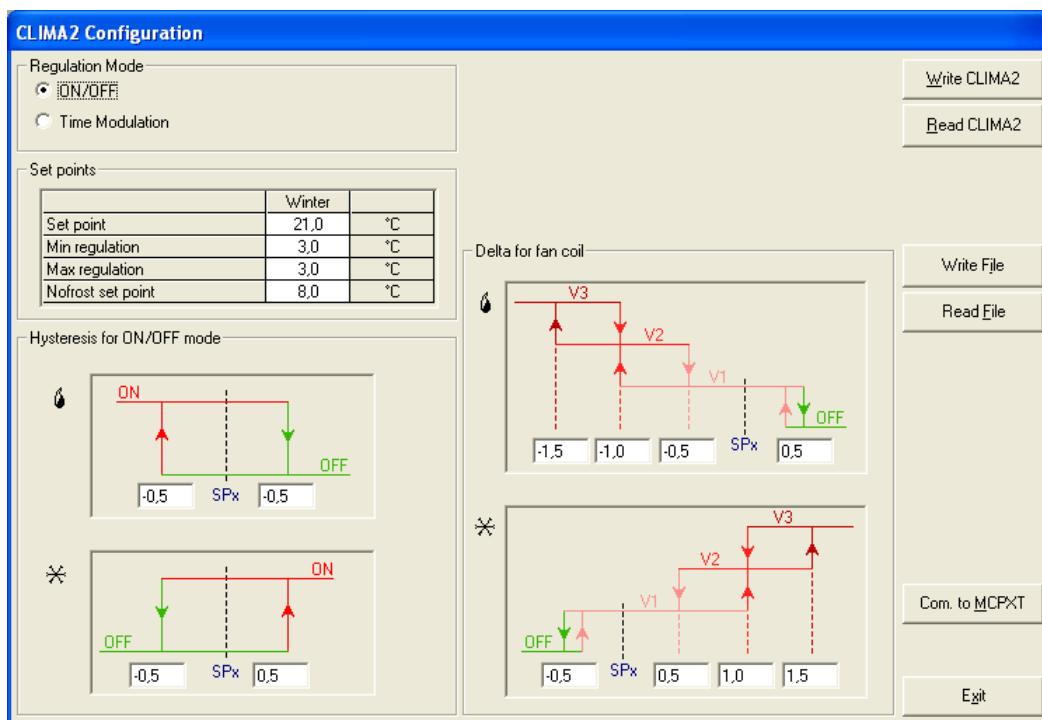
CLIMA2 Configuration

Regulation Mode
ON/OFF
Time Modulation

Set points

| | Winter | |
|---|---|---|
| Set point | 21,0 | °C |
| Min regulation | 3,0 | °C |
| Max regulation | 3,0 | °C |
| Nofrost set point | 8,0 | °C |

Hysteresis for ON/OFF mode

ON
OFF
-0,5 SPx -0,5

ON
OFF
-0,5 SPx 0,5

Delta for fan coil

V3
V2
V1
OFF
-1,5 -1,0 -0,5 SPx 0,5

V3
V2
V1
OFF
-0,5 SPx 0,5 1,0 1,5

Write CLIMA2
Read CLIMA2
Write File
Read File
Com. to MCPXT
Exit